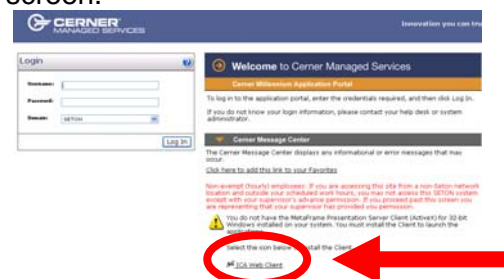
screen.

CERNER MANAGED SERVICES

Innovation you can tru

Login

Username:

Password:

Domain: SETON

Log In

Welcome to Cerner Managed Services

Cerner Millennium Application Portal

To log in to the application portal, enter the credentials required, and then click Log In.

If you do not know your login information, please contact your help desk or system administrator.

Cerner Message Center

The Cerner Message Center displays any informational or error messages that may occur.

Click here to add this link to your Favorites

Non-exempt (hourly) employees: If you are accessing this site from a non-Seton network location and outside your scheduled work hours, you may not access this SETON system except with your supervisor's advance permission. If you proceed past this screen you are representing that your supervisor has provided you permission.

You do not have the MetaFrame Presentation Server Client (ActiveX) for 32-bit Windows installed on your system. You must install the Client to launch the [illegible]

Select the icon below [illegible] install the Client

ICA Web Client